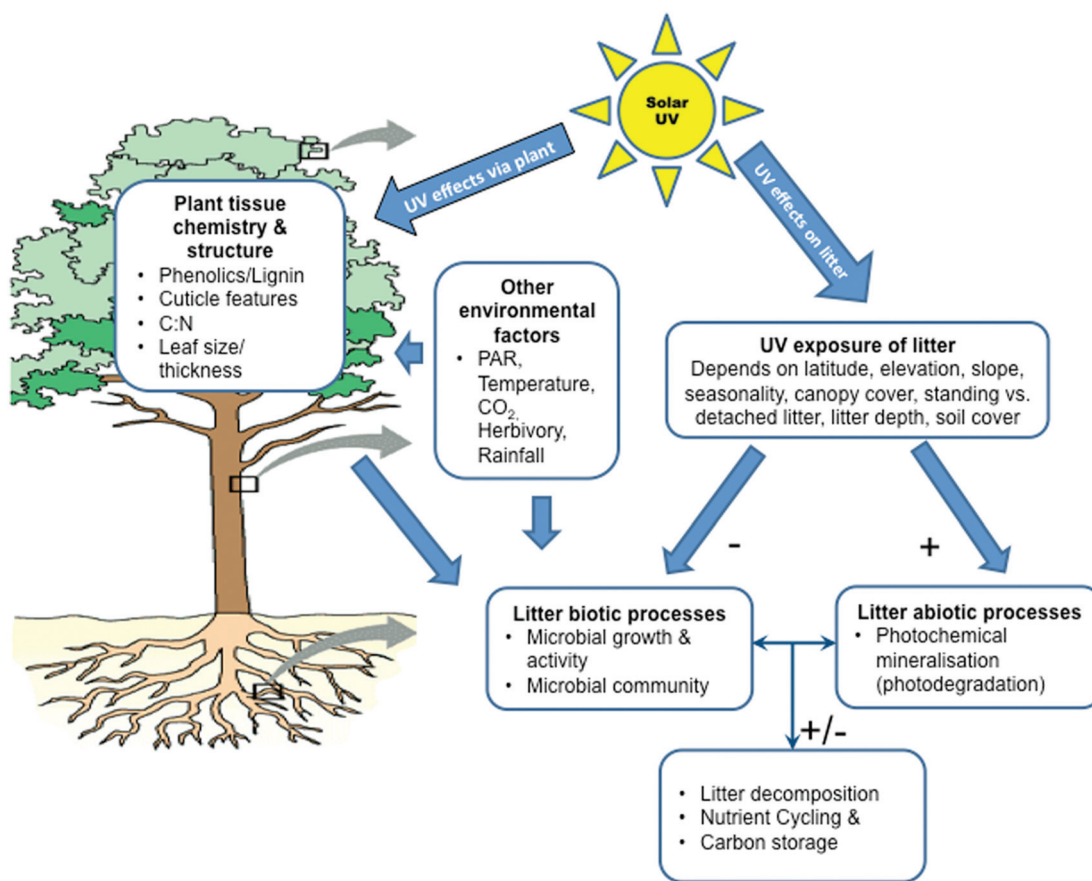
Solar UV

UV effects via plant

UV effects on litter

Plant tissue chemistry & structure
- Phenolics/Lignin
- Cuticle features
- C:N
- Leaf size/ thickness

Other environmental factors
- PAR, Temperature, $CO_2$, Herbivory, Rainfall

UV exposure of litter
Depends on latitude, elevation, slope, seasonality, canopy cover, standing vs. detached litter, litter depth, soil cover

-

+

Litter biotic processes
- Microbial growth & activity
- Microbial community

Litter abiotic processes
- Photochemical mineralisation (photodegradation)

+/-

- Litter decomposition
- Nutrient Cycling &
- Carbon storage